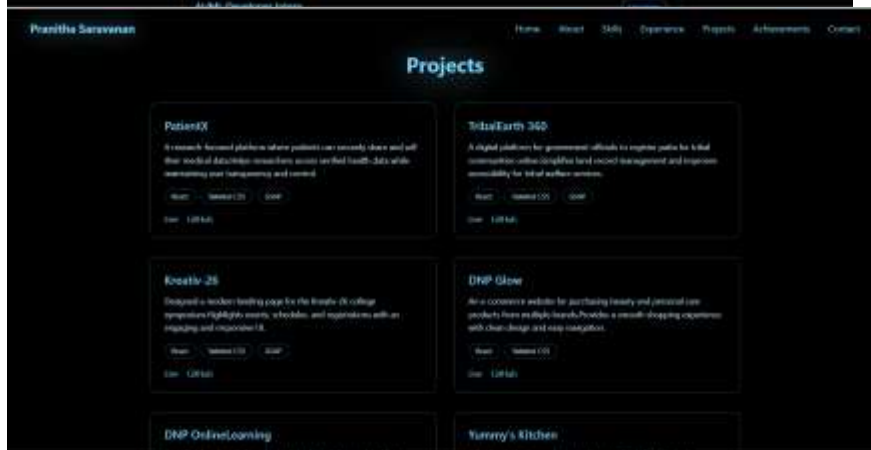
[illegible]

Pranitha Saravanan

Home About Skills Experience Projects Achievements Contact

Projects

PatientX

A research-focused platform where patients can securely share and sell their medical data while researchers access verified health data while maintaining user transparency and control.

React Tailwind CSS GSAP

Live GitHub

TribalEarth 360

A digital platform for government officials to register pattas for tribal communities online. Simplifies land record management and improves accessibility for tribal welfare services.

React Tailwind CSS GSAP

Live GitHub

Kreativ-25

Designed a modern landing page for the Kreativ-25 college symposium. Highlights events, schedules, and registrations with an engaging and responsive UI.

React Tailwind CSS GSAP

Live GitHub

DNP Glow

An e-commerce website for purchasing beauty and personal care products from multiple brands. Provides a smooth shopping experience with clean design and easy navigation.

React Tailwind CSS

Live GitHub

DNP OnlineLearning

Yummy's Kitchen